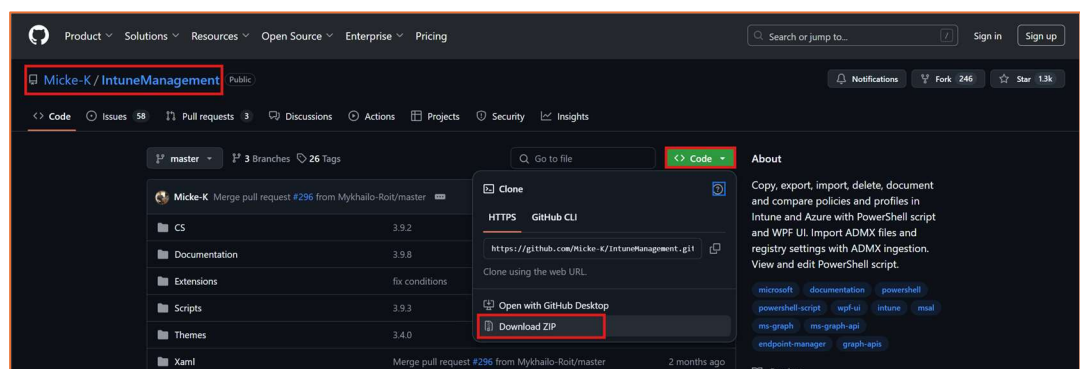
Product Solutions Resources Open Source Enterprise Pricing

Search or jump to...

Sign in Sign up

Micke-K / IntuneManagement Public

Notifications Fork 246 Star 1.3k

Code Issues 58 Pull requests 3 Discussions Actions Projects Security Insights

master 3 Branches 26 Tags

Go to file

Code

Micke-K Merge pull request #296 from Mykhailo-Roit/master

| | |
|---|---|
| CS | 3.9.2 |
| Documentation | 3.9.8 |
| Extensions | fix conditions |
| Scripts | 3.9.3 |
| Themes | 3.4.0 |
| Xaml | Merge pull request #296 from Mykhailo-Roit/master | 2 months ago |

Clone

HTTPS GitHub CLI

https://github.com/Micke-K/IntuneManagement.git

Clone using the web URL.

Open with GitHub Desktop

Download ZIP

About

Copy, export, import, delete, document and compare policies and profiles in Intune and Azure with PowerShell script and WPF UI. Import ADMX files and registry settings with ADMX ingestion. View and edit PowerShell script.

microsoft documentation powershell powershell-script wpf-ui intune msal ms-graph ms-graph-api endpoint-manager graph-apis